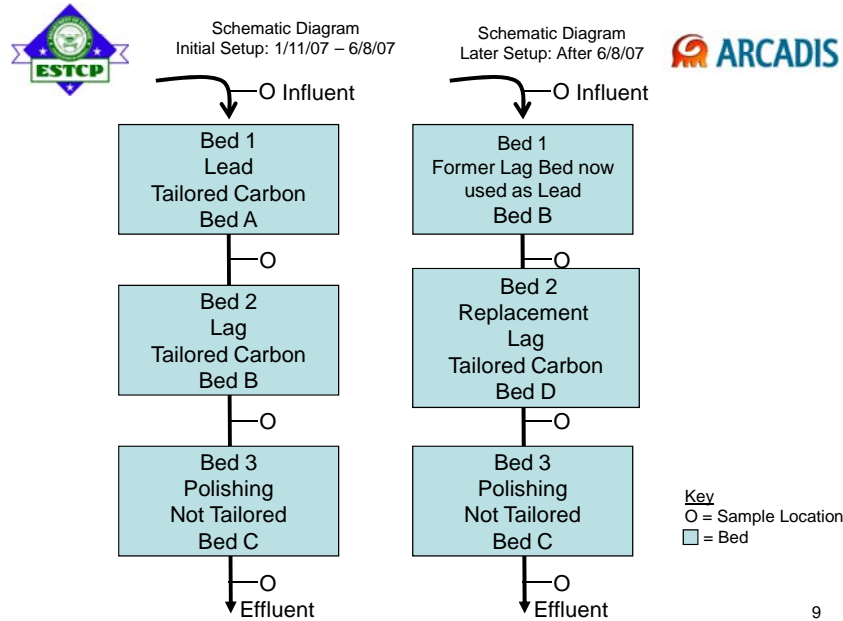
ESTCP

Schematic Diagram
Initial Setup: 1/11/07 – 6/8/07

O Influent

Bed 1
Lead
Tailored Carbon
Bed A

O

Bed 2
Lag
Tailored Carbon
Bed B

O

Bed 3
Polishing
Not Tailored
Bed C

O
Effluent

Schematic Diagram
Later Setup: After 6/8/07

ARCADIS

O Influent

Bed 1
Former Lag Bed now used as Lead
Bed B

O

Bed 2
Replacement
Lag
Tailored Carbon
Bed D

O

Bed 3
Polishing
Not Tailored
Bed C

O
Effluent

Key
O = Sample Location
= Bed

9